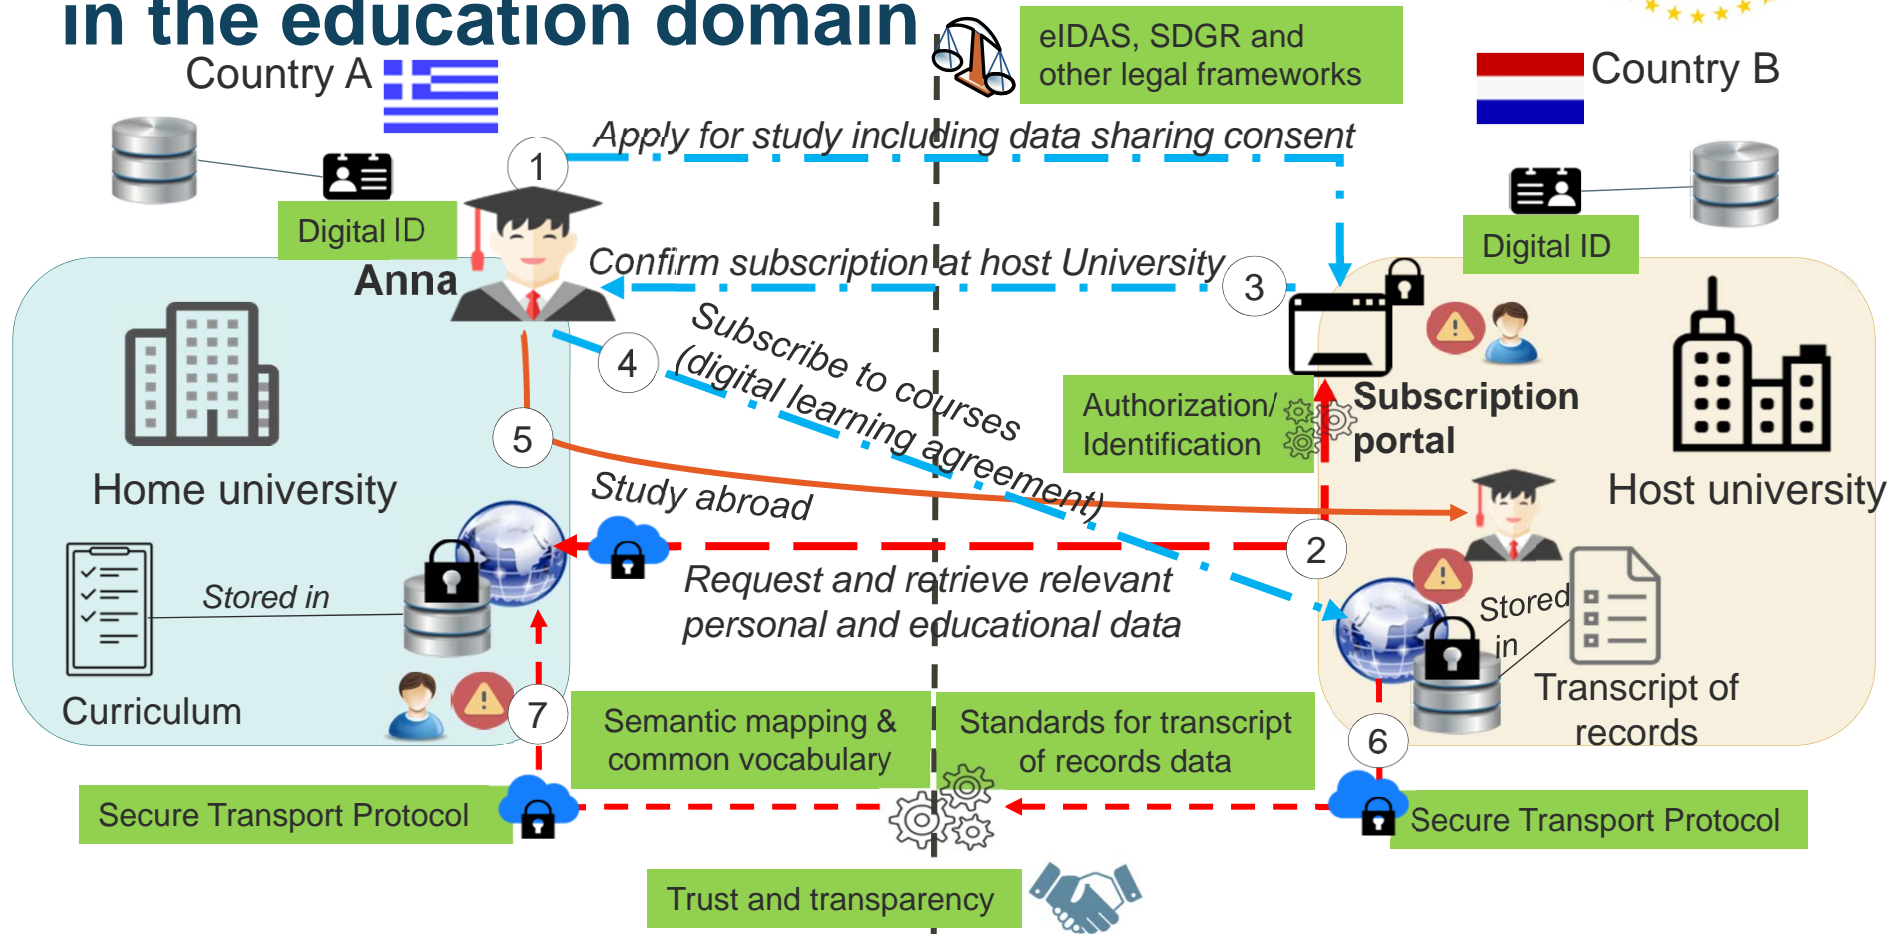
in the education domain

Country A

eIDAS, SDGR and other legal frameworks

Country B

Apply for study including data sharing consent

1

Digital ID

Digital ID

Anna

Confirm subscription at host University

3

Subscribe to courses (digital learning agreement)

4

Authorization/ Identification

Subscription portal

5

Home university

Host university

Study abroad

2

Request and retrieve relevant personal and educational data

Stored in

Stored in

Transcript of records

Curriculum

7

Semantic mapping & common vocabulary

Standards for transcript of records data

6

Secure Transport Protocol

Secure Transport Protocol

Trust and transparency